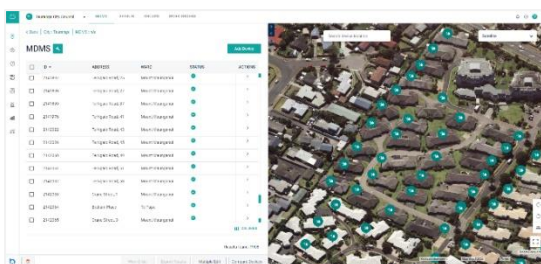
MDMS

| | ID | ADDRESS | MDMS | STATUS | ACTIONS |
|---|---|---|---|---|---|
| ☐ | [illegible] | Tengae Road, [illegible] | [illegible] | | |
| ☐ | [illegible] | Tengae Road, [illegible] | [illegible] | | |
| ☐ | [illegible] | Tengae Road, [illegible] | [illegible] | | |
| ☐ | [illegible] | Tengae Road, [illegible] | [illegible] | | |
| ☐ | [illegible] | Tengae Road, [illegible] | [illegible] | | |
| ☐ | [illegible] | Tengae Road, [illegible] | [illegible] | | |
| ☐ | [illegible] | Tengae Road, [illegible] | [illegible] | | |
| ☐ | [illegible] | Tengae Road, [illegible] | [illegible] | | |
| ☐ | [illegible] | Tengae Road, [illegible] | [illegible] | | |
| ☐ | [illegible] | Tengae Road, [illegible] | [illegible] | | |
| ☐ | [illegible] | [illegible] | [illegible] | | |
| ☐ | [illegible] | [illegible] | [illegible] | | |
| ☐ | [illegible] | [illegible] | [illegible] | | |

Satellite